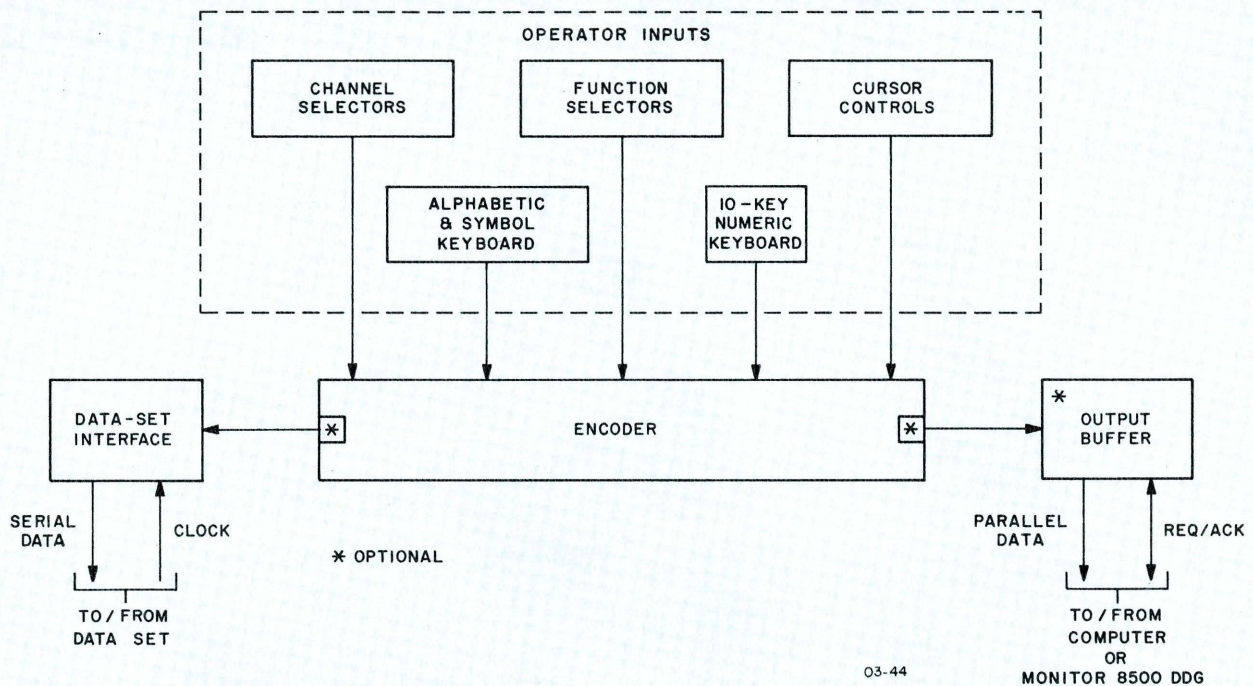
OPERATOR INPUTS

CHANNEL SELECTORS

FUNCTION SELECTORS

CURSOR CONTROLS

ALPHABETIC & SYMBOL KEYBOARD

10-KEY NUMERIC KEYBOARD

DATA-SET INTERFACE

*

ENCODER

*

*

OUTPUT BUFFER

SERIAL DATA

CLOCK

* OPTIONAL

PARALLEL DATA

REQ/ACK

TO / FROM DATA SET

TO / FROM COMPUTER OR MONITOR 8500 DDG

03-44